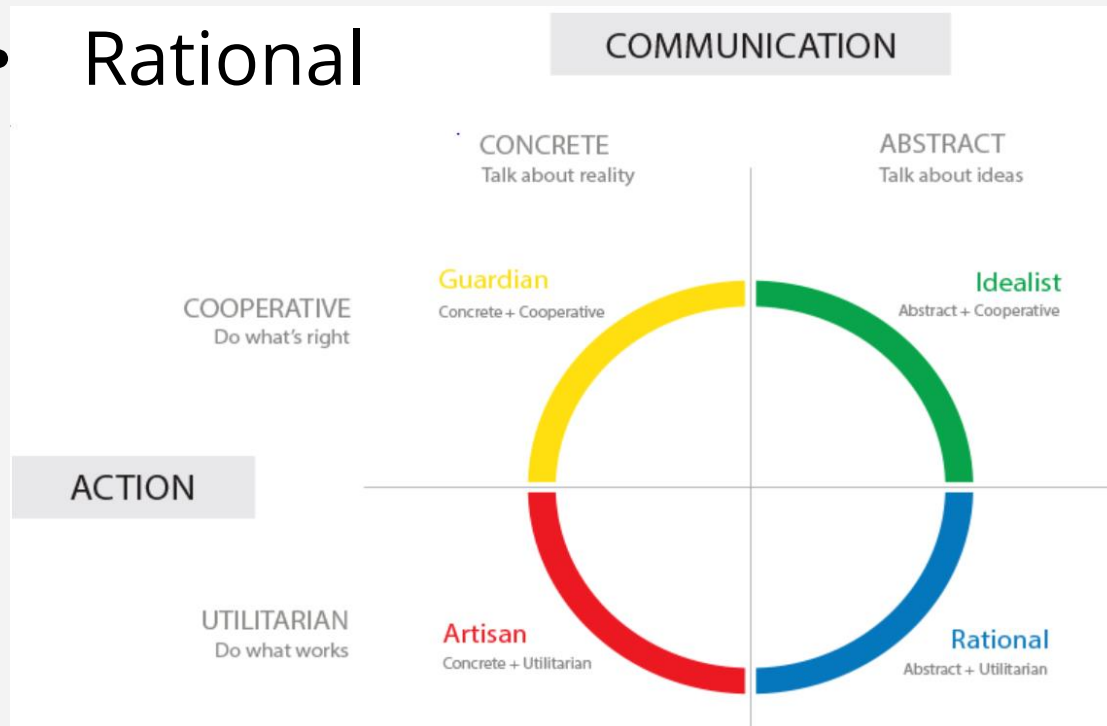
• Rational

COMMUNICATION

CONCRETE
Talk about reality

ABSTRACT
Talk about ideas

COOPERATIVE
Do what's right

Guardian
Concrete + Cooperative

Idealist
Abstract + Cooperative

ACTION

UTILITARIAN
Do what works

Artisan
Concrete + Utilitarian

Rational
Abstract + Utilitarian